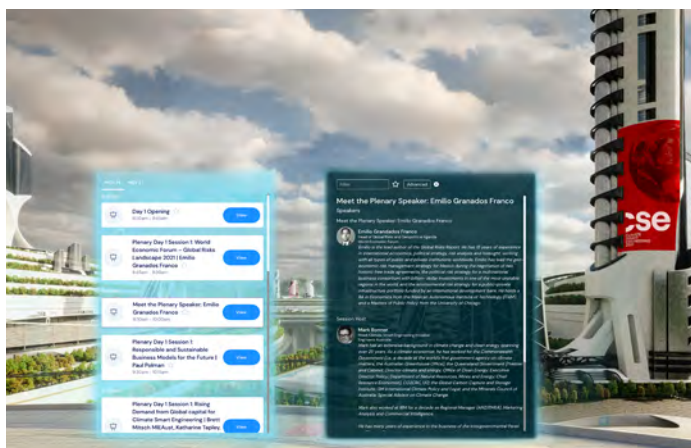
Day 1 Opening
View

Plenary Day 1 Session 1: World Economic Forum – Global Risks Landscape 2021 | Emilio Granados Franco
View

Meet the Plenary Speaker: Emilio Granados Franco
View

Plenary Day 1 Session 1: Responsible and Sustainable Business Models for the Future | Paul Polman
View

Plenary Day 1 Session 1: Rising Demand from Global capital for Climate Smart Engineering | Brent Mitzch MIEAust, Katharine Tapley
View

Filter
Advanced

Meet the Plenary Speaker: Emilio Granados Franco
Speakers
Meet the Plenary Speaker: Emilio Granados Franco
Emilio Granados Franco
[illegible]

Session Host
Mark Bonnar
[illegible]

cse